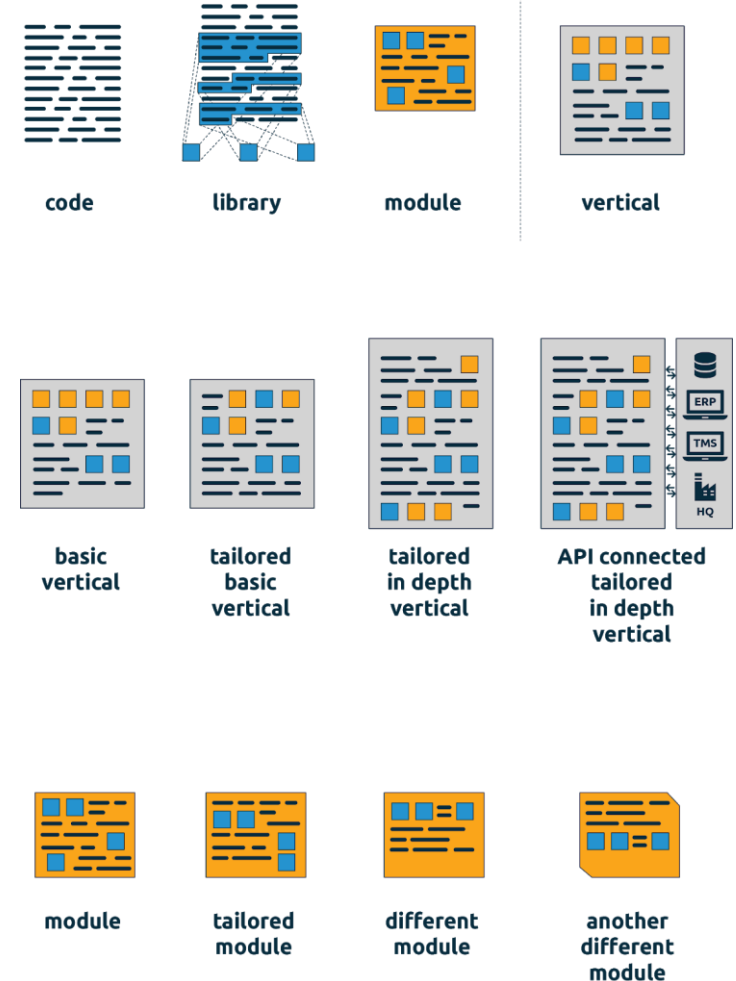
code

library

module

vertical

basic vertical

tailored basic vertical

tailored in depth vertical

ERP

TMS

HQ

API connected tailored in depth vertical

module

tailored module

different module

another different module